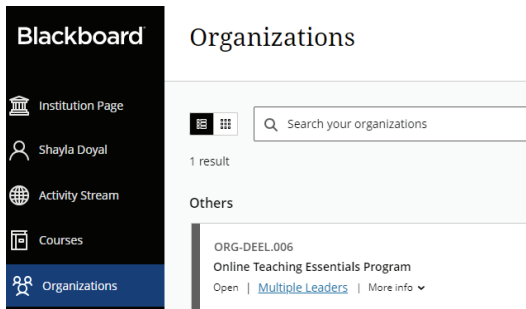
Blackboard

Institution Page

Shayla Doyal

Activity Stream

Courses

Organizations

Organizations

Search your organizations

1 result

Others

ORG-DEEL.006

Online Teaching Essentials Program

Open | Multiple Leaders | More info